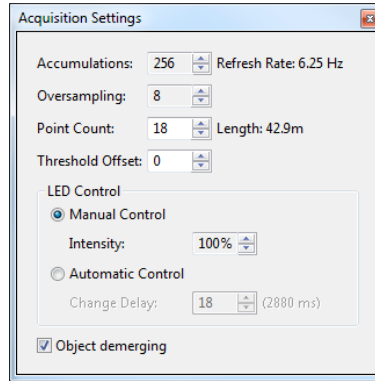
Acquisition Settings

Accumulations: 256 Refresh Rate: 6.25 Hz

Oversampling: 8

Point Count: 18 Length: 42.9m

Threshold Offset: 0

LED Control

Manual Control

Intensity: 100%

Automatic Control

Change Delay: 18 (2880 ms)

Object demerging